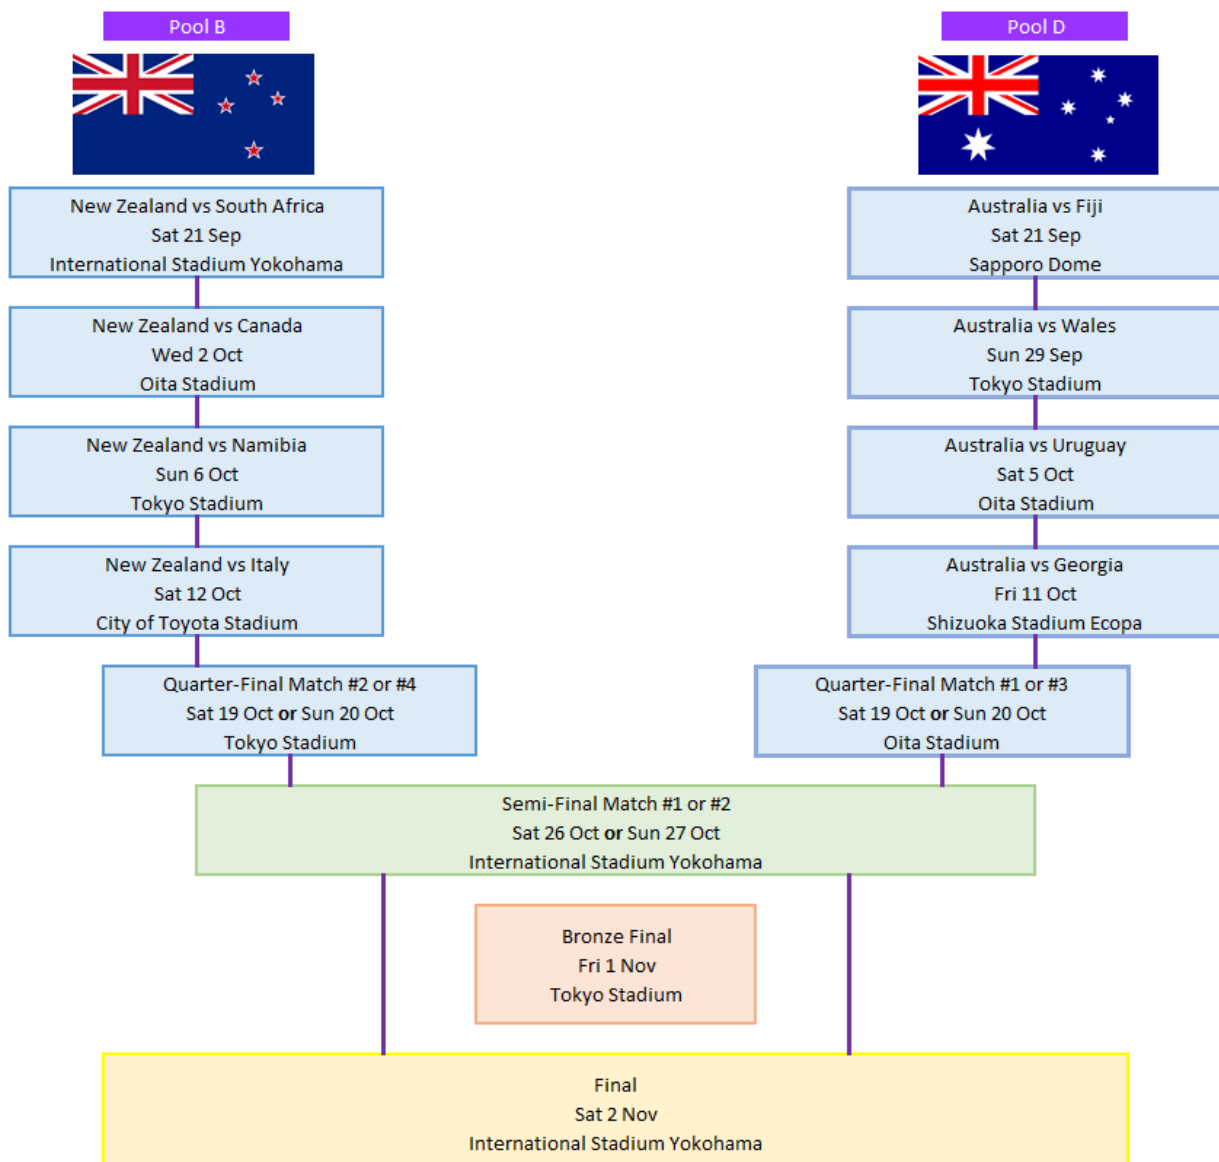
Pool B

Pool D

New Zealand vs South Africa
Sat 21 Sep
International Stadium Yokohama

New Zealand vs Canada
Wed 2 Oct
Oita Stadium

New Zealand vs Namibia
Sun 6 Oct
Tokyo Stadium

New Zealand vs Italy
Sat 12 Oct
City of Toyota Stadium

Quarter-Final Match #2 or #4
Sat 19 Oct **or** Sun 20 Oct
Tokyo Stadium

Australia vs Fiji
Sat 21 Sep
Sapporo Dome

Australia vs Wales
Sun 29 Sep
Tokyo Stadium

Australia vs Uruguay
Sat 5 Oct
Oita Stadium

Australia vs Georgia
Fri 11 Oct
Shizuoka Stadium Ecopa

Quarter-Final Match #1 or #3
Sat 19 Oct **or** Sun 20 Oct
Oita Stadium

Semi-Final Match #1 or #2
Sat 26 Oct **or** Sun 27 Oct
International Stadium Yokohama

Bronze Final
Fri 1 Nov
Tokyo Stadium

Final
Sat 2 Nov
International Stadium Yokohama